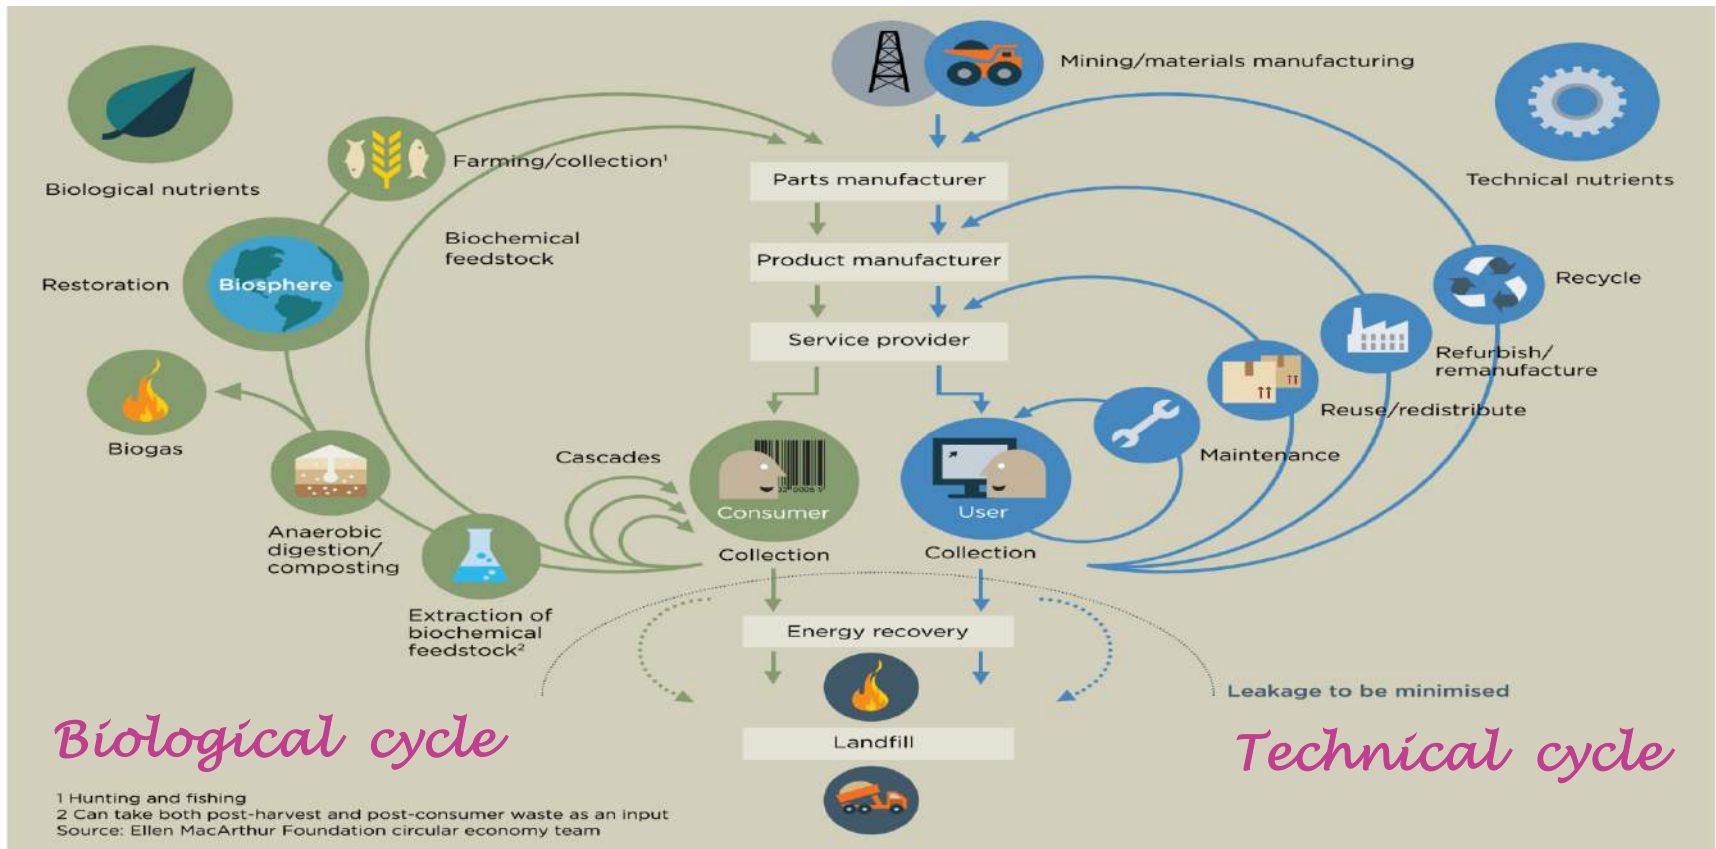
Mining/materials manufacturing

Biological nutrients

Technical nutrients

Farming/collection$^1$

Parts manufacturer

Biochemical feedstock

Product manufacturer

Restoration

Biosphere

Recycle

Service provider

Refurbish/ remanufacture

Reuse/redistribute

Biogas

Maintenance

Cascades

Consumer

User

Anaerobic digestion/ composting

Collection

Collection

Extraction of biochemical feedstock$^2$

Energy recovery

Leakage to be minimised

Biological cycle

Landfill

Technical cycle

1 Hunting and fishing
2 Can take both post-harvest and post-consumer waste as an input
Source: Ellen MacArthur Foundation circular economy team